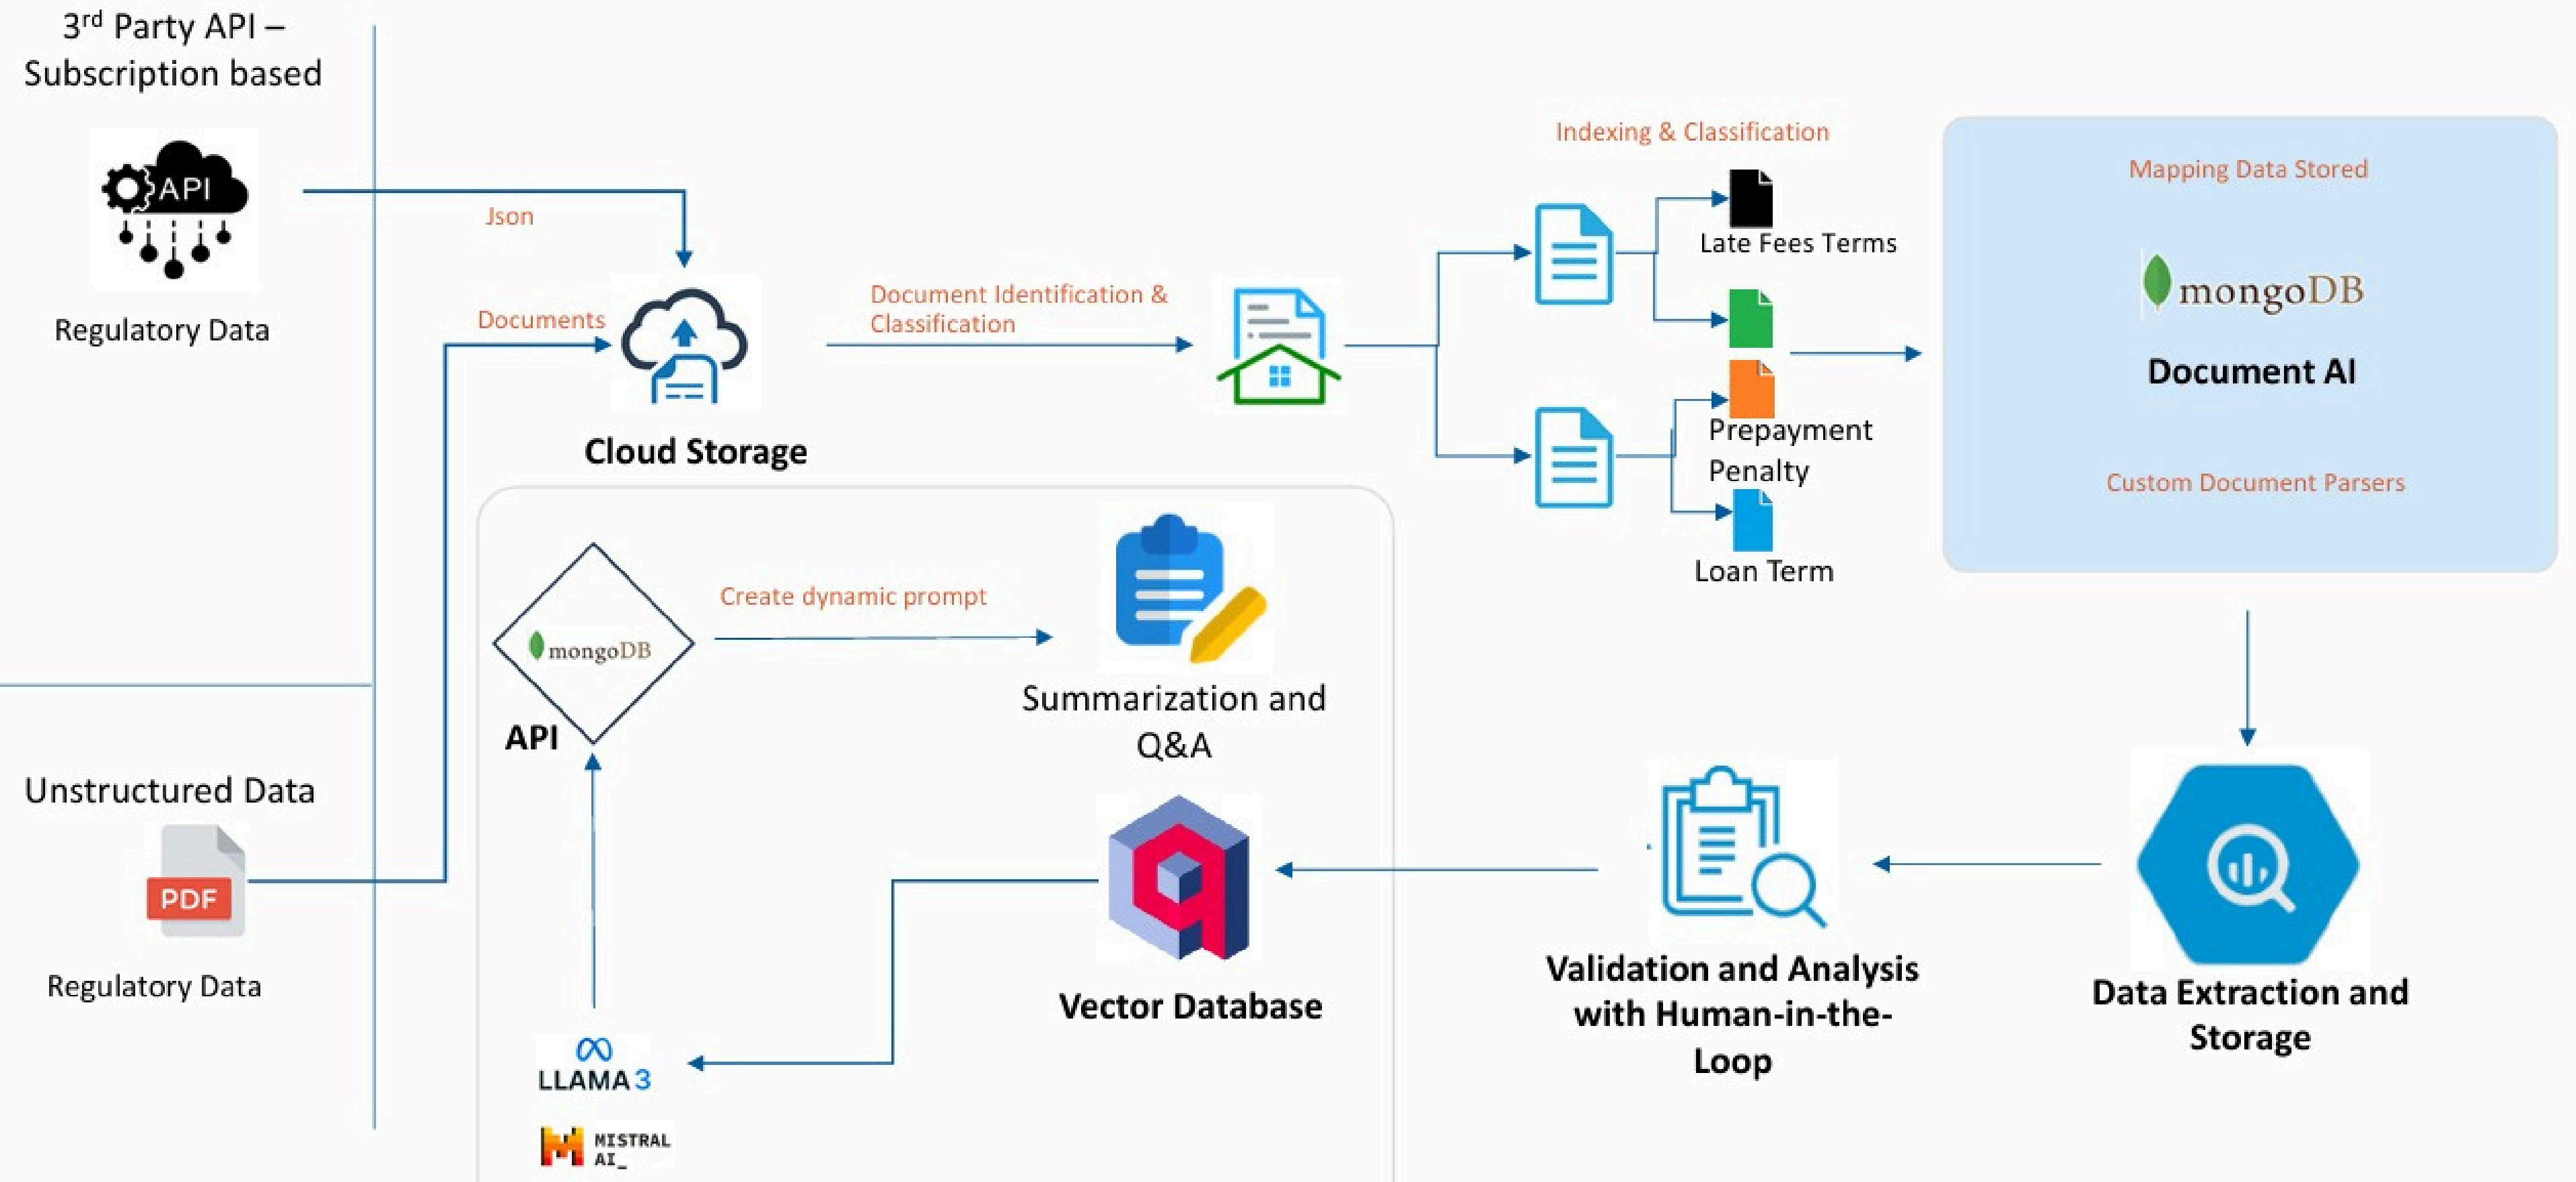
3$^{rd}$ Party API – Subscription based

API

Regulatory Data

Json

Documents

Cloud Storage

Document Identification & Classification

Indexing & Classification

Late Fees Terms

Prepayment Penalty

Loan Term

Mapping Data Stored

mongoDB

Document AI

Custom Document Parsers

mongoDB

API

Create dynamic prompt

Summarization and Q&A

Unstructured Data

PDF

Regulatory Data

Vector Database

Validation and Analysis with Human-in-the-Loop

Data Extraction and Storage

LLAMA 3

MISTRAL AI_